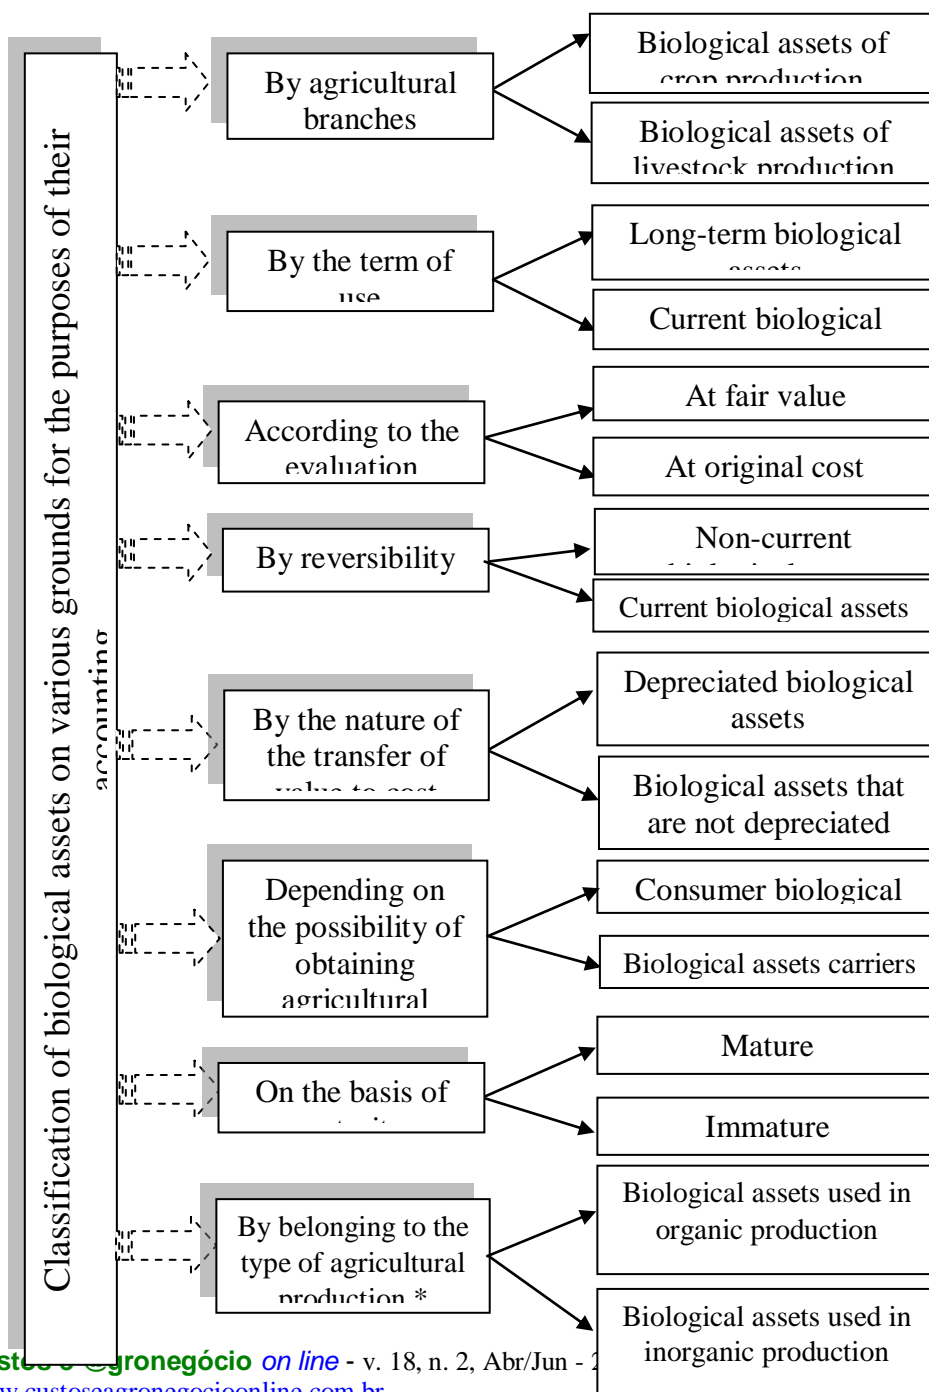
Classification of biological assets on various grounds for the purposes of their accounting

By agricultural branches

Biological assets of crop production

Biological assets of livestock production

By the term of use

Long-term biological assets

Current biological

According to the evaluation

At fair value

At original cost

By reversibility

Non-current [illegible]

Current biological assets

By the nature of the transfer of value to cost

Depreciated biological assets

Biological assets that are not depreciated

Depending on the possibility of obtaining agricultural

Consumer biological

Biological assets carriers

On the basis of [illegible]

Mature

Immature

By belonging to the type of agricultural production *

Biological assets used in organic production

Biological assets used in inorganic production

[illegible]stos e @gronegócio on line - v. 18, n. 2, Abr/Jun - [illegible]
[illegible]w.custosagronegocioonline.com.br